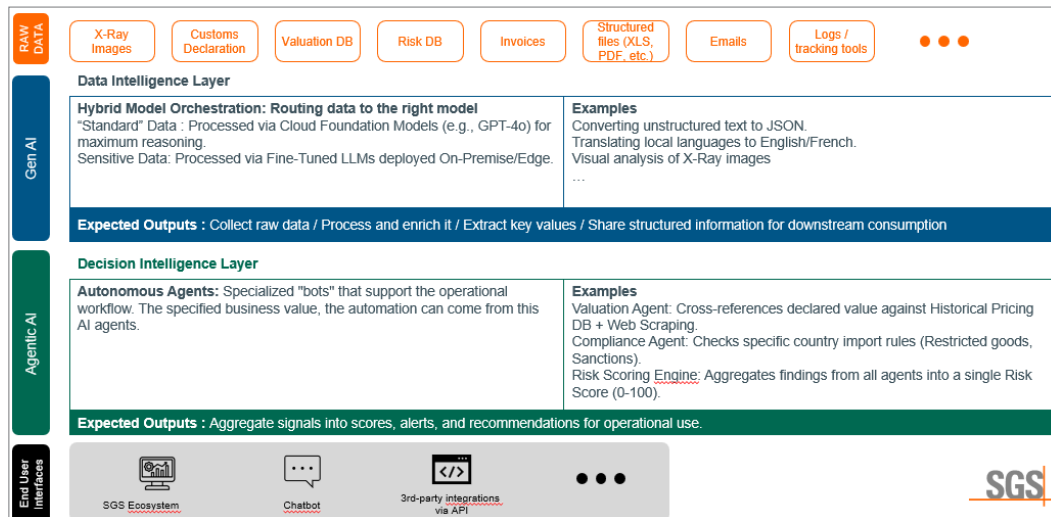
RAW DATA

X-Ray Images
Customs Declaration
Valuation DB
Risk DB
Invoices
Structured files (XLS, PDF, etc.)
Emails
Logs / tracking tools

Gen AI

Data Intelligence Layer

| Hybrid Model Orchestration: Routing data to the right model "Standard" Data : Processed via Cloud Foundation Models (e.g., GPT-4o) for maximum reasoning. Sensitive Data: Processed via Fine-Tuned LLMs deployed On-Premise/Edge. | Examples Converting unstructured text to JSON. Translating local languages to English/French. Visual analysis of X-Ray images … |
|---|---|

Expected Outputs : Collect raw data / Process and enrich it / Extract key values / Share structured information for downstream consumption

Agentic AI

Decision Intelligence Layer

| Autonomous Agents: Specialized "bots" that support the operational workflow. The specified business value, the automation can come from this AI agents. | Examples Valuation Agent: Cross-references declared value against Historical Pricing DB + Web Scraping. Compliance Agent: Checks specific country import rules (Restricted goods, Sanctions). Risk Scoring Engine: Aggregates findings from all agents into a single Risk Score (0-100). |
|---|---|

Expected Outputs : Aggregate signals into scores, alerts, and recommendations for operational use.

End User Interfaces

SGS Ecosystem
Chatbot
3rd-party integrations via API

SGS